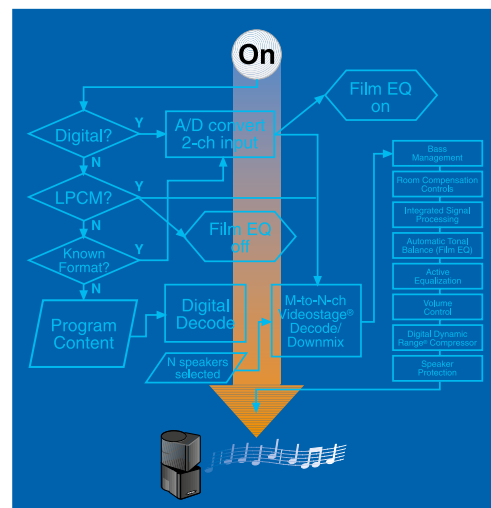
On

Digital?

Y

N

A/D convert 2-ch input

Film EQ on

LPCM?

Y

N

Known Format?

Y

N

Film EQ off

Program Content

Digital Decode

N speakers selected

M-to-N-ch Videostage® Decode/ Downmix

Bass Management

Room Compensation Controls

Integrated Signal Processing

Automatic Tonal Balance (Film EQ)

Active Equalization

Volume Control

Digital Dynamic Range® Compressor

Speaker Protection